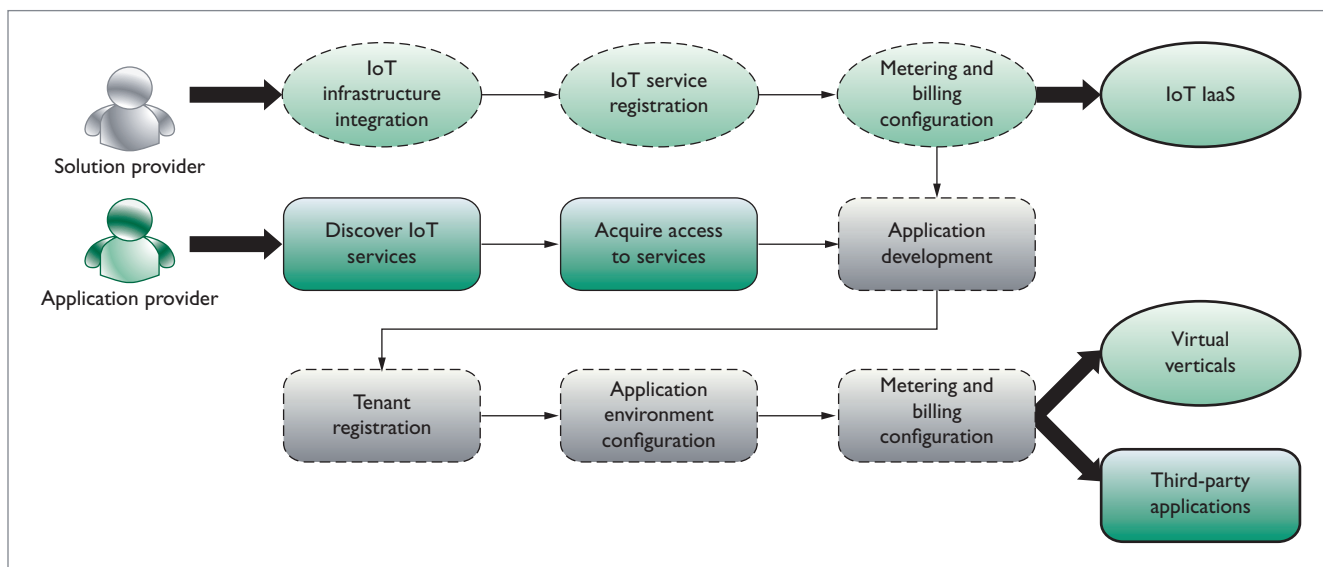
Solution provider

IoT infrastructure integration

IoT service registration

Metering and billing configuration

IoT IaaS

Application provider

Discover IoT services

Acquire access to services

Application development

Tenant registration

Application environment configuration

Metering and billing configuration

Virtual verticals

Third-party applications